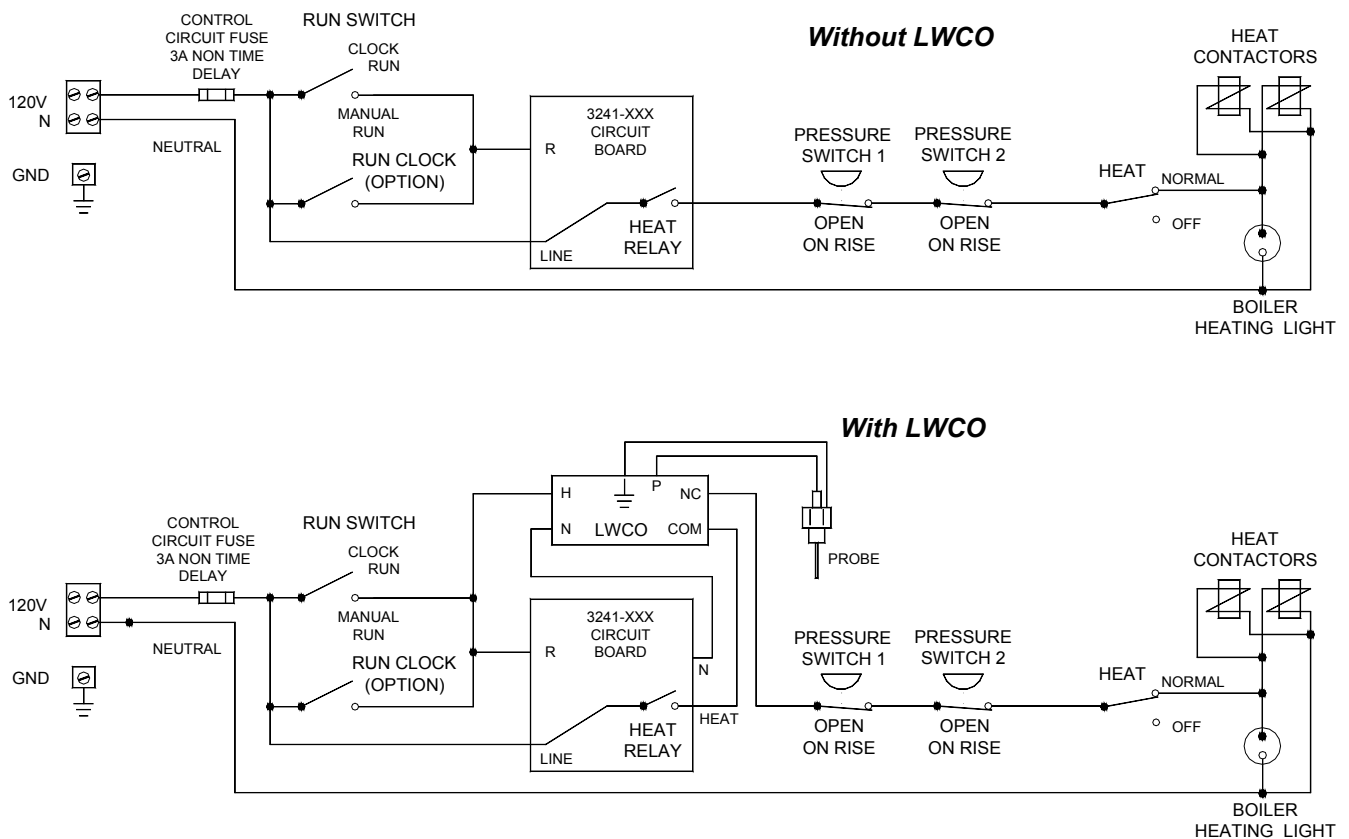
Without LWCO

CONTROL CIRCUIT FUSE 3A NON TIME DELAY

RUN SWITCH

CLOCK RUN

MANUAL RUN

RUN CLOCK (OPTION)

120V
N

NEUTRAL

GND

3241-XXX CIRCUIT BOARD

R

LINE

HEAT RELAY

PRESSURE SWITCH 1

OPEN ON RISE

PRESSURE SWITCH 2

OPEN ON RISE

HEAT

NORMAL

OFF

HEAT CONTACTORS

BOILER HEATING LIGHT

With LWCO

H

P

NC

N

LWCO

COM

PROBE

CONTROL CIRCUIT FUSE 3A NON TIME DELAY

RUN SWITCH

CLOCK RUN

MANUAL RUN

RUN CLOCK (OPTION)

120V
N

NEUTRAL

GND

3241-XXX CIRCUIT BOARD

R

N

HEAT

LINE

HEAT RELAY

PRESSURE SWITCH 1

OPEN ON RISE

PRESSURE SWITCH 2

OPEN ON RISE

HEAT

NORMAL

OFF

HEAT CONTACTORS

BOILER HEATING LIGHT